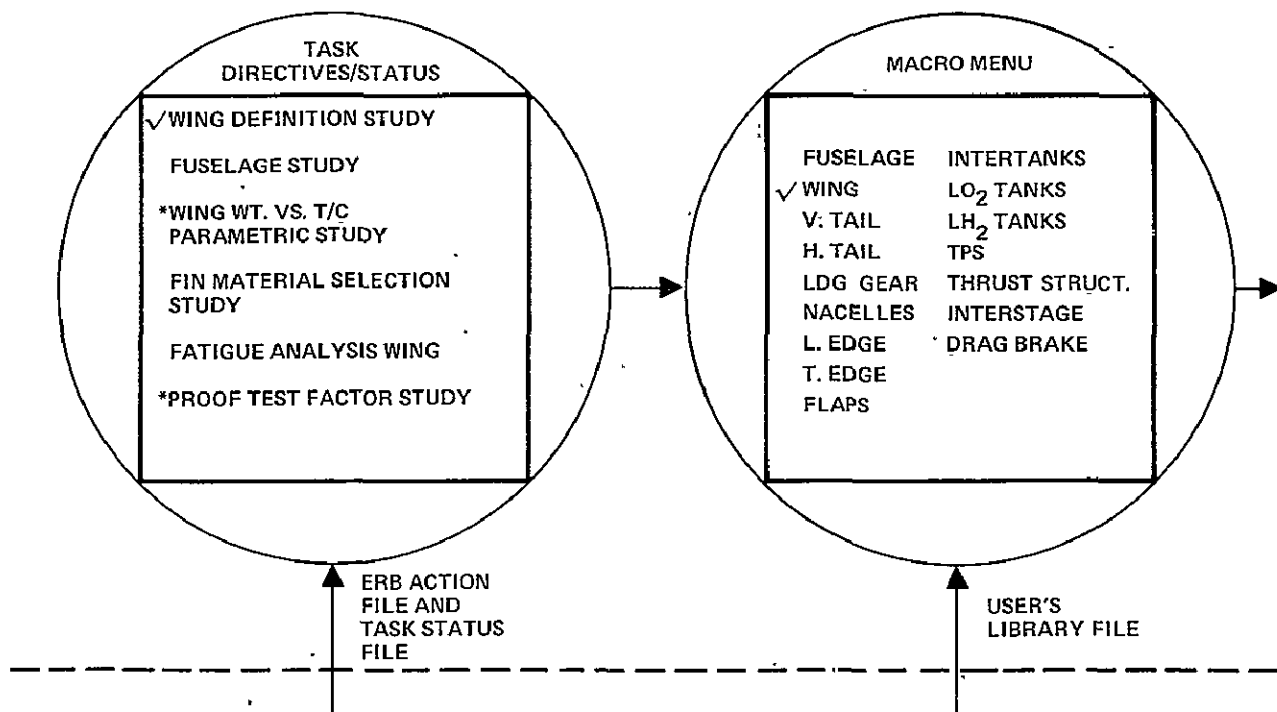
TASK DIRECTIVES/STATUS

√ WING DEFINITION STUDY

FUSELAGE STUDY

*WING WT. VS. T/C PARAMETRIC STUDY

FIN MATERIAL SELECTION STUDY

FATIGUE ANALYSIS WING

*PROOF TEST FACTOR STUDY

ERB ACTION FILE AND TASK STATUS FILE

MACRO MENU

FUSELAGE
√ WING
V: TAIL
H. TAIL
LDG GEAR
NACELLES
L. EDGE
T. EDGE
FLAPS

INTERTANKS
$LO_2$ TANKS
$LH_2$ TANKS
TPS
THRUST STRUCT.
INTERSTAGE
DRAG BRAKE

USER'S LIBRARY FILE